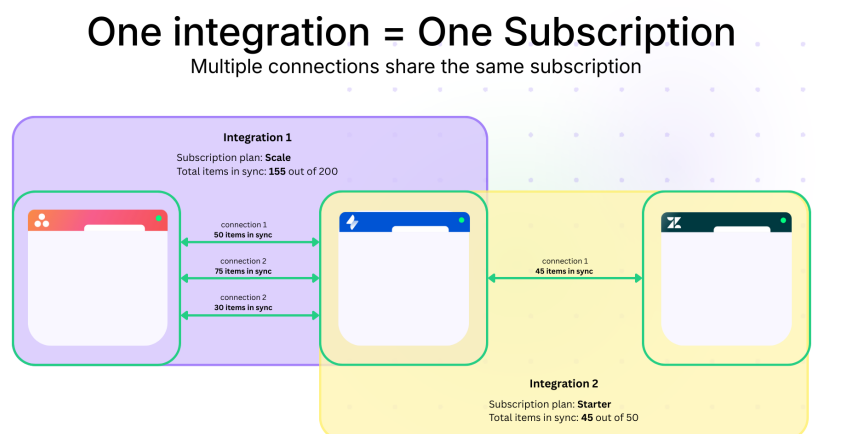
One integration = One Subscription
Multiple connections share the same subscription

Integration 1
Subscription plan: **Scale**
Total items in sync: **155** out of 200

connection 1
**50 items in sync**

connection 2
**75 items in sync**

connection 2
**30 items in sync**

connection 1
**45 items in sync**

Integration 2
Subscription plan: **Starter**
Total items in sync: **45** out of 50